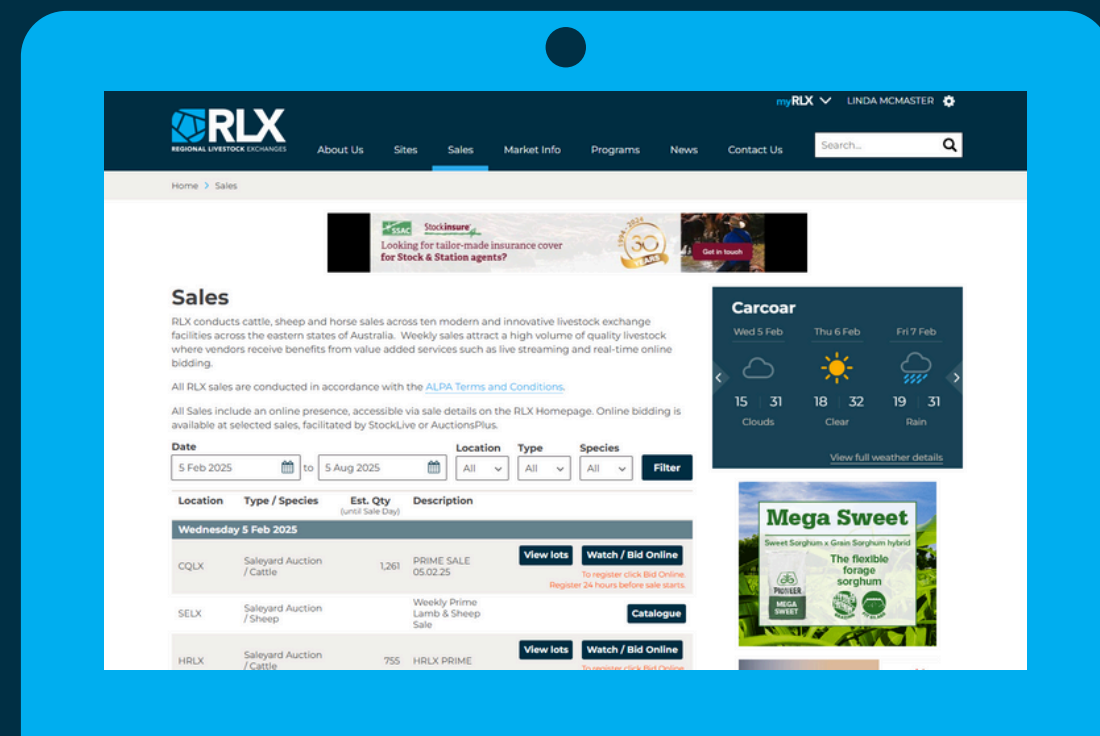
RLX
REGIONAL LIVESTOCK EXCHANGES

myRLX LINDA MCMASTER

About Us Sites Sales Market Info Programs News Contact Us

Search...

Home > Sales

SSAC Stockinsure
Looking for tailor-made insurance cover for Stock & Station agents?
1994 – 2024 30 YEARS
Get in touch

Sales

RLX conducts cattle, sheep and horse sales across ten modern and innovative livestock exchange facilities across the eastern states of Australia. Weekly sales attract a high volume of quality livestock where vendors receive benefits from value added services such as live streaming and real-time online bidding.

All RLX sales are conducted in accordance with the ALPA Terms and Conditions.

All Sales include an online presence, accessible via sale details on the RLX Homepage. Online bidding is available at selected sales, facilitated by StockLive or AuctionsPlus.

Date
5 Feb 2025 to 5 Aug 2025
Location All
Type All
Species All
Filter

| Location | Type / Species | Est. Qty (until Sale Day) | Description | |
|---|---|---|---|---|
| Wednesday 5 Feb 2025 | | | | |
| CQLX | Saleyard Auction / Cattle | 1,261 | PRIME SALE 05.02.25 | View lots Watch / Bid Online To register click Bid Online. Register 24 hours before sale starts. |
| SELX | Saleyard Auction / Sheep | | Weekly Prime Lamb & Sheep Sale | Catalogue |
| HRLX | Saleyard Auction / Cattle | 755 | HRLX PRIME | View lots Watch / Bid Online To register click Bid Online |

Carcoar
Wed 5 Feb Thu 6 Feb Fri 7 Feb
15 | 31 18 | 32 19 | 31
Clouds Clear Rain
View full weather details

Mega Sweet
Sweet Sorghum x Grain Sorghum hybrid
The flexible forage sorghum
PIONEER
MEGA SWEET